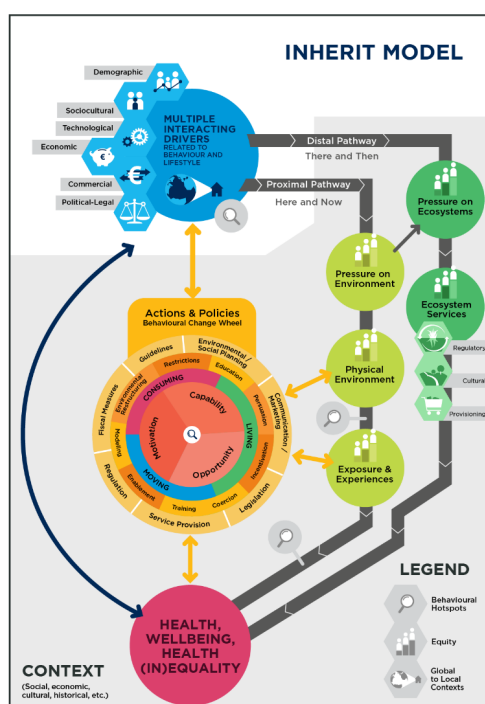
INHERIT MODEL

Demographic
Sociocultural
Technological
Economic
Commercial
Political-Legal

MULTIPLE INTERACTING DRIVERS
RELATED TO BEHAVIOUR AND LIFESTYLE

Distal Pathway
There and Then

Proximal Pathway
Here and Now

Pressure on Ecosystems

Pressure on Environment

Ecosystem Services
Regulatory
Cultural
Provisioning

Actions & Policies
Behavioural Change Wheel

Guidelines
Environmental / Social Planning
Fiscal Measures
Environmental Restructuring
Restrictions
Education
Communication / Marketing
Persuasion
Modelling
Incentivisation
Regulation
Enablement
Training
Coercion
Legislation
Service Provision

CONSUMING
LIVING
MOVING
Capability
Motivation
Opportunity

Physical Environment

Exposure & Experiences

LEGEND
Behavioural Hotspots
Equity
Global to Local Contexts

HEALTH, WELLBEING, HEALTH (IN)EQUALITY

CONTEXT
(Social, economic, cultural, historical, etc.)